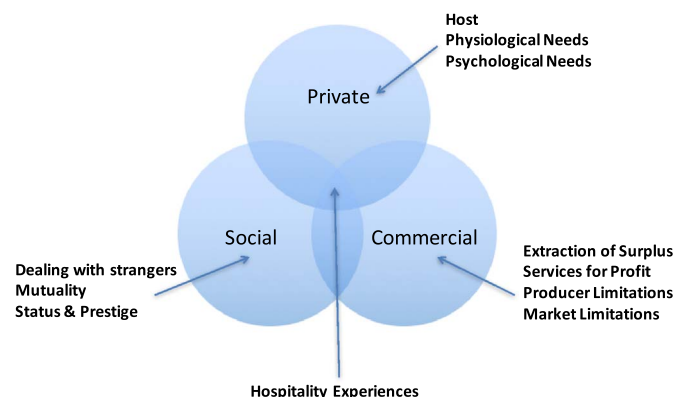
Host
Physiological Needs
Psychological Needs

Private

Social

Commercial

Dealing with strangers
Mutuality
Status & Prestige

Extraction of Surplus
Services for Profit
Producer Limitations
Market Limitations

Hospitality Experiences